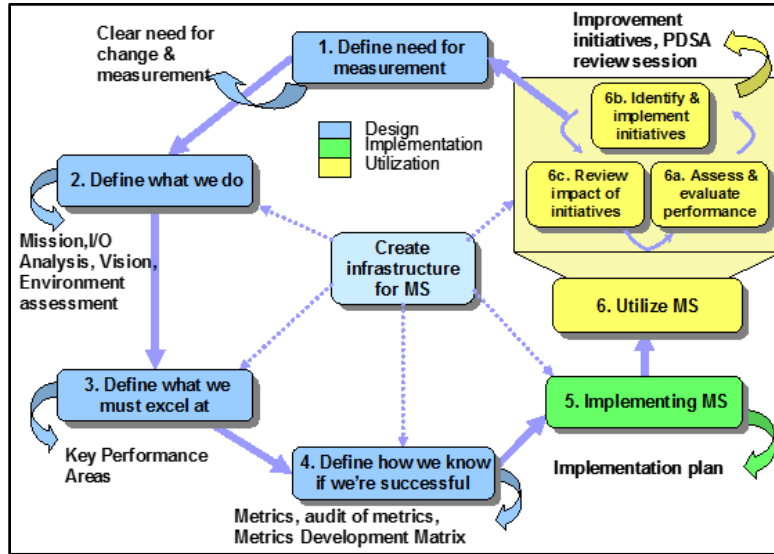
Clear need for change & measurement

1. Define need for measurement

Improvement initiatives, PDSA review session

6b. Identify & implement initiatives

6c. Review impact of initiatives

6a. Assess & evaluate performance

Design
Implementation
Utilization

2. Define what we do

Mission,I/O Analysis, Vision, Environment assessment

Create infrastructure for MS

6. Utilize MS

3. Define what we must excel at

5. Implementing MS

Key Performance Areas

4. Define how we know if we're successful

Implementation plan

Metrics, audit of metrics, Metrics Development Matrix